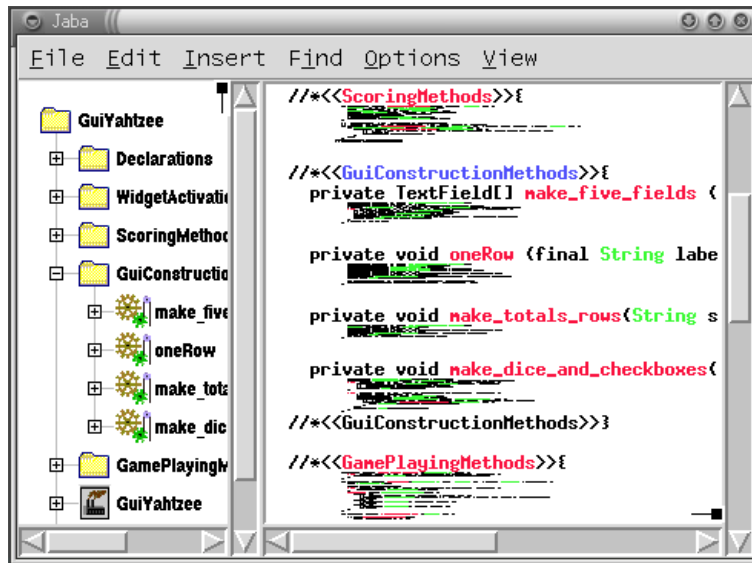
Jaba

File Edit Insert Find Options View

GuiYahtzee
Declarations
WidgetActivati
ScoringMethoc
GuiConstructio
make_five
oneRow
make_tota
make_dic
GamePlayingM
GuiYahtzee

//*<<ScoringMethods>>{

//*<<GuiConstructionMethods>>{
private TextField[] make_five_fields (

private void oneRow (final String labe

private void make_totals_rows(String s

private void make_dice_and_checkboxes(

//*<<GuiConstructionMethods>>}

//*<<GamePlayingMethods>>{